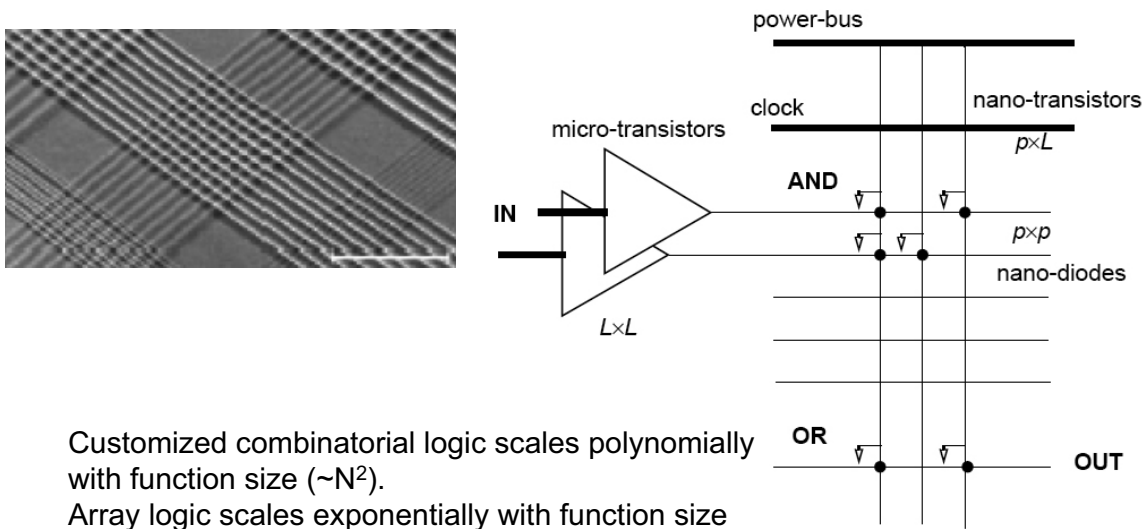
power-bus

clock

nano-transistors

$p \times L$

micro-transistors

AND

IN

$p \times p$

nano-diodes

$L \times L$

OR

OUT

Customized combinatorial logic scales polynomially with function size (~N$^2$).

Array logic scales exponentially with function size